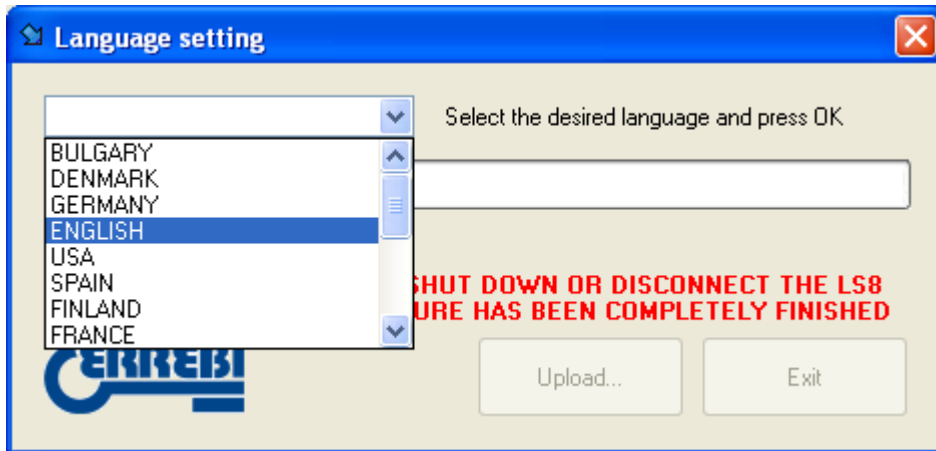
Language setting

Select the desired language and press OK

BULGARY
DENMARK
GERMANY
ENGLISH
USA
SPAIN
FINLAND
FRANCE

SHUT DOWN OR DISCONNECT THE LS8
URE HAS BEEN COMPLETELY FINISHED

ERREBI

Upload...

Exit